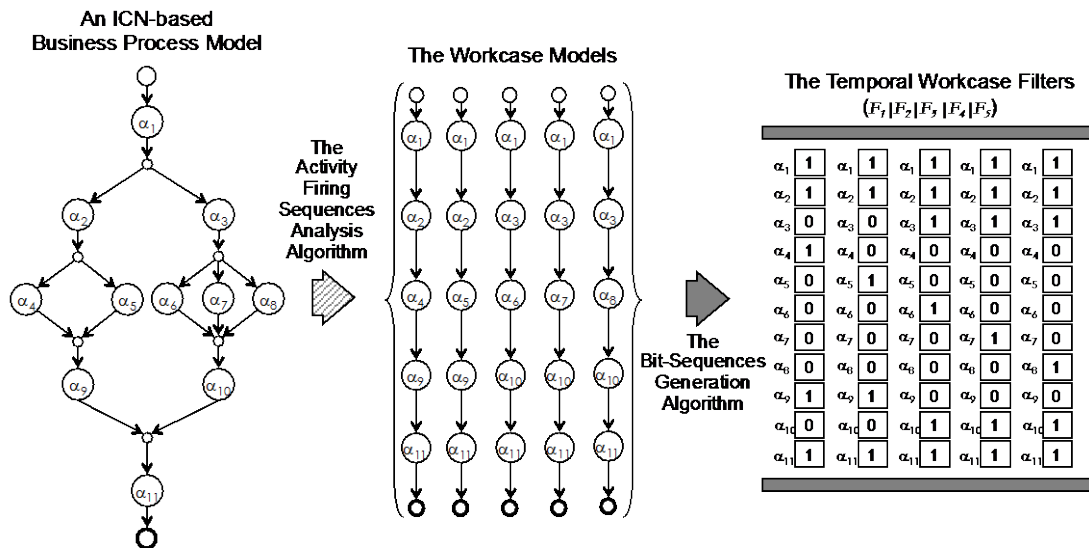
An ICN-based
Business Process Model

$\alpha_1$
$\alpha_2$ $\alpha_3$
$\alpha_4$ $\alpha_5$ $\alpha_6$ $\alpha_7$ $\alpha_8$
$\alpha_9$ $\alpha_{10}$
$\alpha_{11}$

The Activity Firing Sequences Analysis Algorithm

The Workcase Models

$\alpha_1$ $\alpha_1$ $\alpha_1$ $\alpha_1$ $\alpha_1$
$\alpha_2$ $\alpha_2$ $\alpha_3$ $\alpha_3$ $\alpha_3$
$\alpha_4$ $\alpha_5$ $\alpha_6$ $\alpha_7$ $\alpha_8$
$\alpha_9$ $\alpha_9$ $\alpha_{10}$ $\alpha_{10}$ $\alpha_{10}$
$\alpha_{11}$ $\alpha_{11}$ $\alpha_{11}$ $\alpha_{11}$ $\alpha_{11}$

The Bit-Sequences Generation Algorithm

The Temporal Workcase Filters
$(F_1|F_2|F_3|F_4|F_5)$

| | $F_1$ | | $F_2$ | | $F_3$ | | $F_4$ | | $F_5$ |
|---|---|---|---|---|---|---|---|---|---|
| $\alpha_1$ | 1 | $\alpha_1$ | 1 | $\alpha_1$ | 1 | $\alpha_1$ | 1 | $\alpha_1$ | 1 |
| $\alpha_2$ | 1 | $\alpha_2$ | 1 | $\alpha_2$ | 1 | $\alpha_2$ | 1 | $\alpha_2$ | 1 |
| $\alpha_3$ | 0 | $\alpha_3$ | 0 | $\alpha_3$ | 1 | $\alpha_3$ | 1 | $\alpha_3$ | 1 |
| $\alpha_4$ | 1 | $\alpha_4$ | 0 | $\alpha_4$ | 0 | $\alpha_4$ | 0 | $\alpha_4$ | 0 |
| $\alpha_5$ | 0 | $\alpha_5$ | 1 | $\alpha_5$ | 0 | $\alpha_5$ | 0 | $\alpha_5$ | 0 |
| $\alpha_6$ | 0 | $\alpha_6$ | 0 | $\alpha_6$ | 1 | $\alpha_6$ | 0 | $\alpha_6$ | 0 |
| $\alpha_7$ | 0 | $\alpha_7$ | 0 | $\alpha_7$ | 0 | $\alpha_7$ | 1 | $\alpha_7$ | 0 |
| $\alpha_8$ | 0 | $\alpha_8$ | 0 | $\alpha_8$ | 0 | $\alpha_8$ | 0 | $\alpha_8$ | 1 |
| $\alpha_9$ | 1 | $\alpha_9$ | 1 | $\alpha_9$ | 0 | $\alpha_9$ | 0 | $\alpha_9$ | 0 |
| $\alpha_{10}$ | 0 | $\alpha_{10}$ | 0 | $\alpha_{10}$ | 1 | $\alpha_{10}$ | 1 | $\alpha_{10}$ | 1 |
| $\alpha_{11}$ | 1 | $\alpha_{11}$ | 1 | $\alpha_{11}$ | 1 | $\alpha_{11}$ | 1 | $\alpha_{11}$ | 1 |